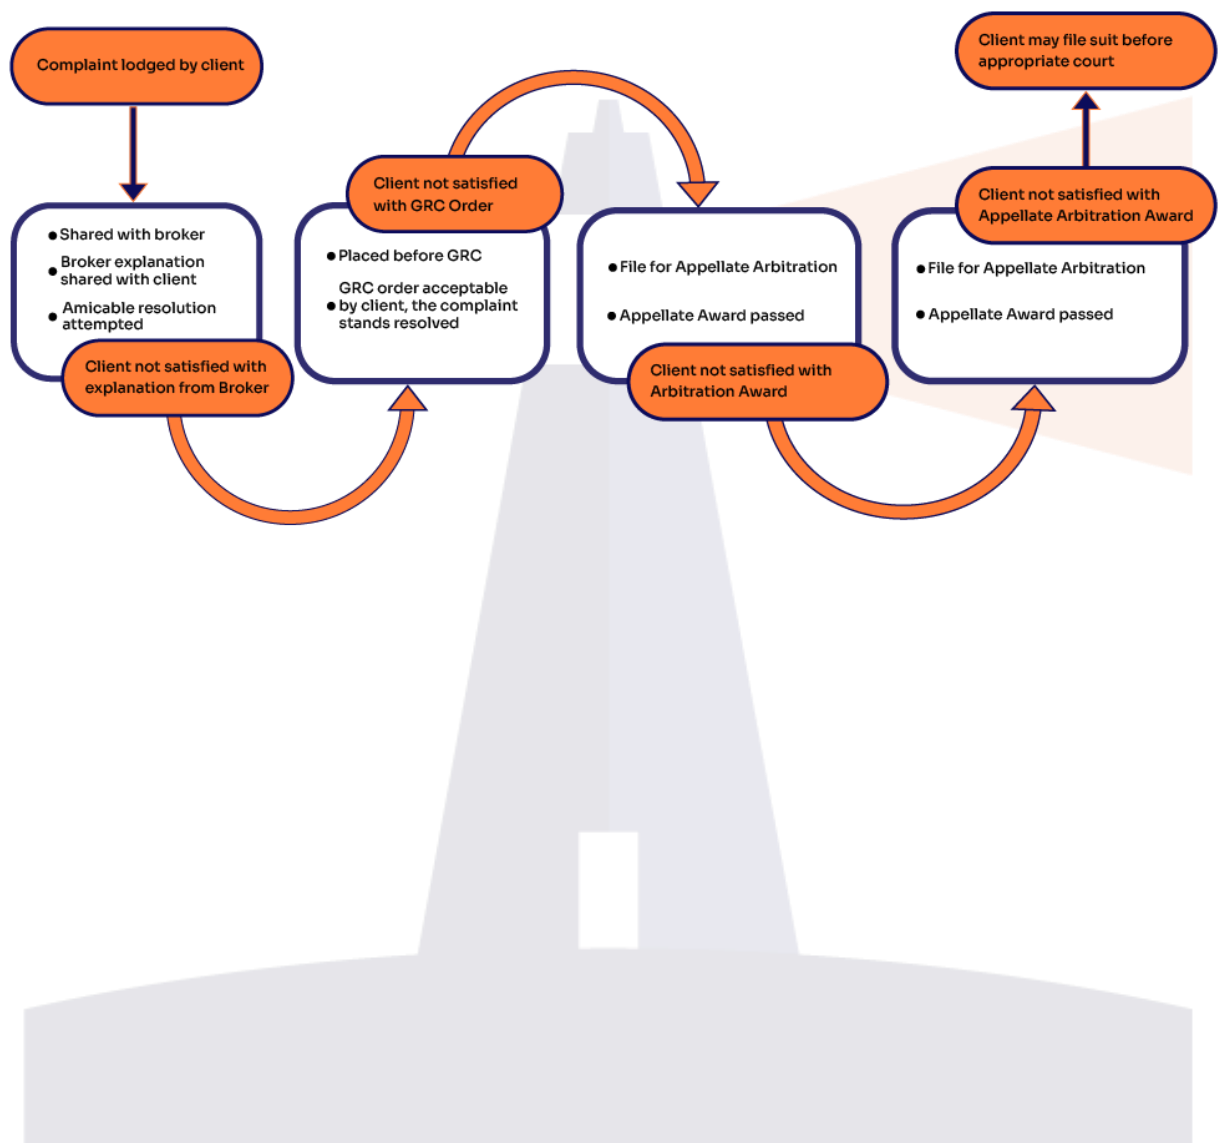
Complaint lodged by client

- Shared with broker
- Broker explanation shared with client
- Amicable resolution attempted

Client not satisfied with explanation from Broker

Client not satisfied with GRC Order

- Placed before GRC
- GRC order acceptable by client, the complaint stands resolved

- File for Appellate Arbitration
- Appellate Award passed

Client not satisfied with Arbitration Award

Client not satisfied with Appellate Arbitration Award

- File for Appellate Arbitration
- Appellate Award passed

Client may file suit before appropriate court